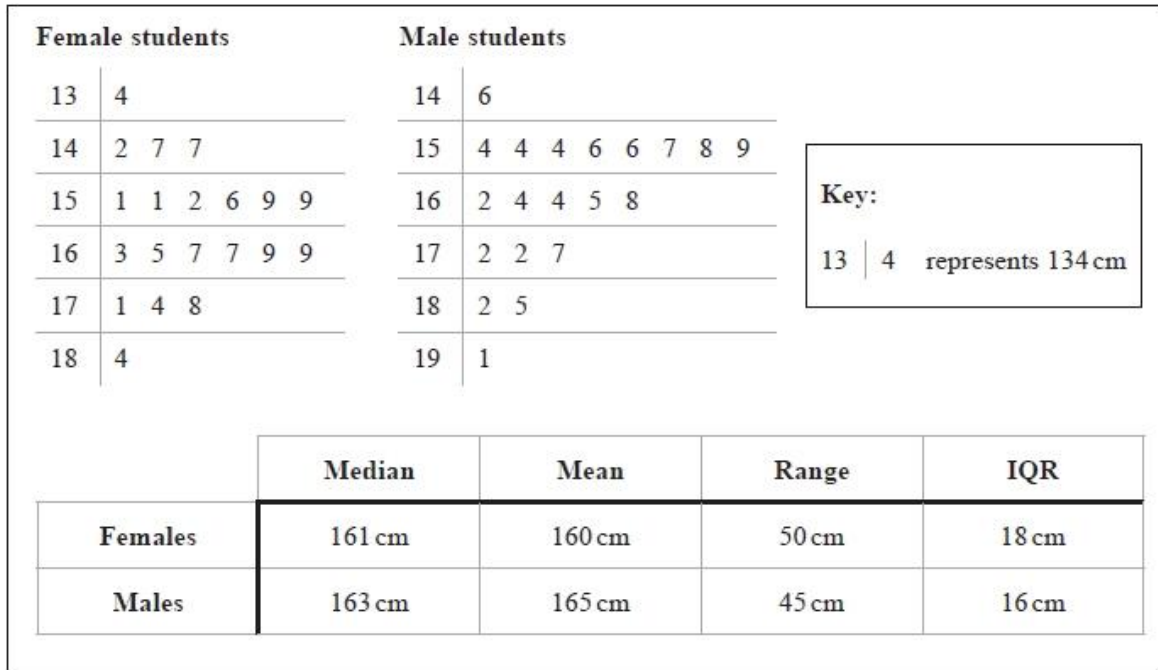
Female students

| | |
|---|---|
| 13 | 4 |
| 14 | 2 7 7 |
| 15 | 1 1 2 6 9 9 |
| 16 | 3 5 7 7 9 9 |
| 17 | 1 4 8 |
| 18 | 4 |

Male students

| | |
|---|---|
| 14 | 6 |
| 15 | 4 4 4 6 6 7 8 9 |
| 16 | 2 4 4 5 8 |
| 17 | 2 2 7 |
| 18 | 2 5 |
| 19 | 1 |

Key:
13 | 4 represents 134 cm

| | Median | Mean | Range | IQR |
|---|---|---|---|---|
| Females | 161 cm | 160 cm | 50 cm | 18 cm |
| Males | 163 cm | 165 cm | 45 cm | 16 cm |